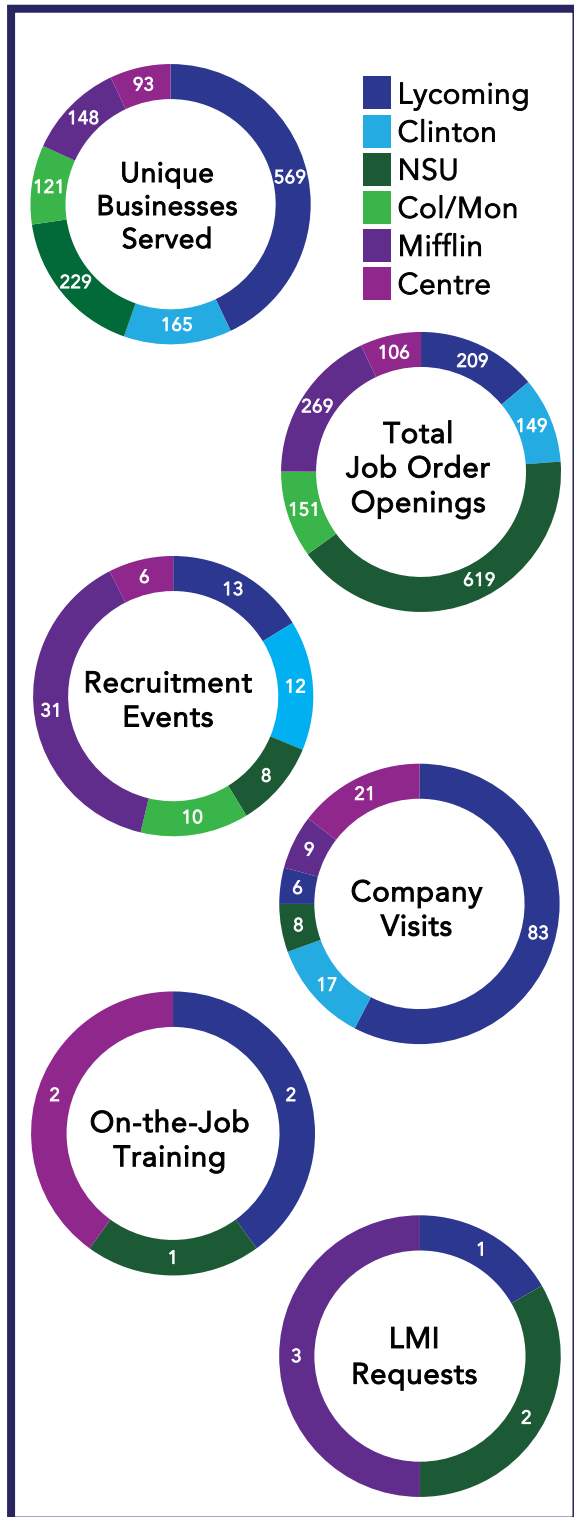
Lycoming
Clinton
NSU
Col/Mon
Mifflin
Centre

Unique Businesses Served
93
148
121
229
165
569

Total Job Order Openings
106
209
269
149
151
619

Recruitment Events
6
13
31
12
8
10

Company Visits
21
9
6
8
17
83

On-the-Job Training
2
2
1

LMI Requests
1
3
2